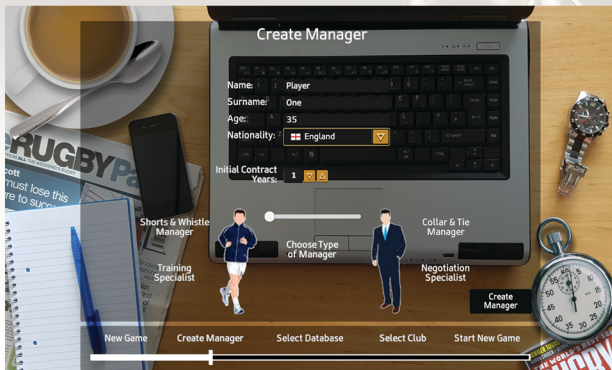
Create Manager

Name: Player

Surname: One

Age: 35

Nationality: England

Initial Contract Years: 1

Shorts & Whistle Manager

Training Specialist

Choose Type of Manager

Collar & Tie Manager

Negotiation Specialist

Create Manager

New Game

Create Manager

Select Database

Select Club

Start New Game

RUGBY Pa

must lose this re to suc

cott